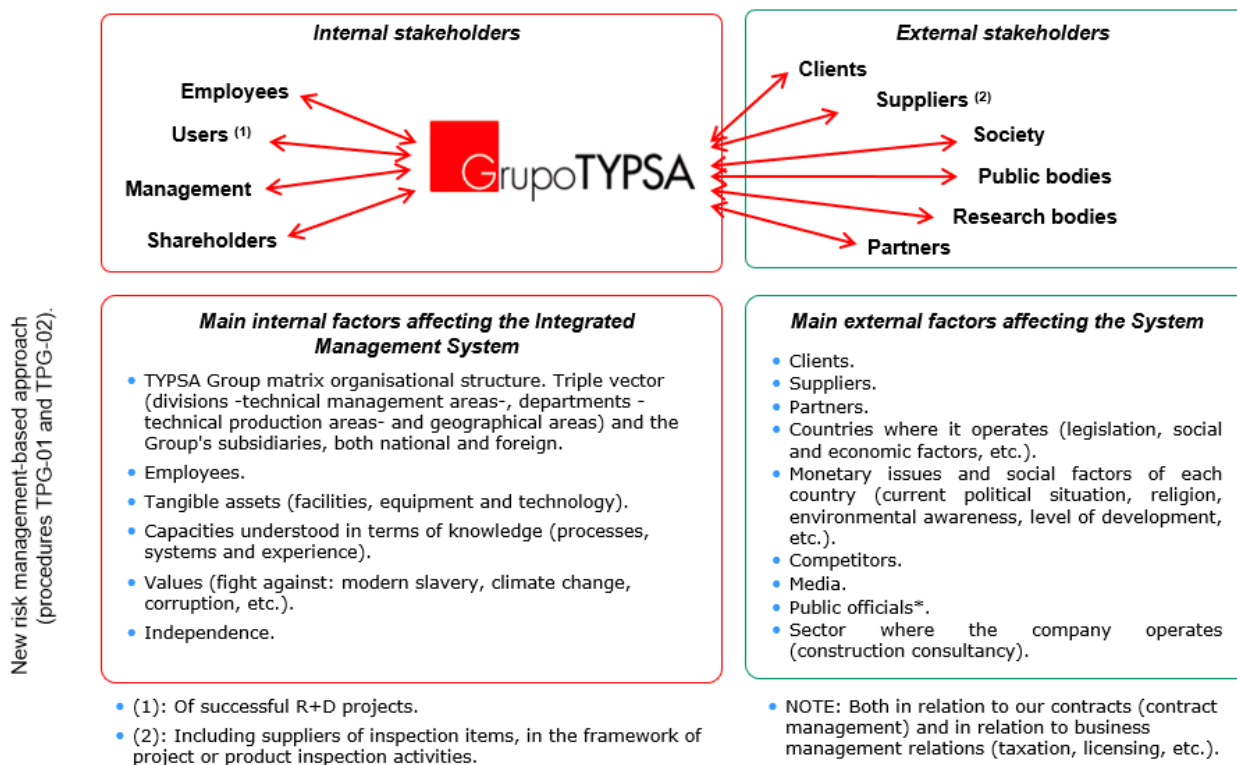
Internal stakeholders

Employees
Users $^{(1)}$
Management
Shareholders

GrupoTYPSA

External stakeholders

Clients
Suppliers $^{(2)}$
Society
Public bodies
Research bodies
Partners

New risk management-based approach (procedures TPG-01 and TPG-02).

Main internal factors affecting the Integrated Management System

- TYPSA Group matrix organisational structure. Triple vector (divisions -technical management areas-, departments -technical production areas- and geographical areas) and the Group's subsidiaries, both national and foreign.
- Employees.
- Tangible assets (facilities, equipment and technology).
- Capacities understood in terms of knowledge (processes, systems and experience).
- Values (fight against: modern slavery, climate change, corruption, etc.).
- Independence.

Main external factors affecting the System

- Clients.
- Suppliers.
- Partners.
- Countries where it operates (legislation, social and economic factors, etc.).
- Monetary issues and social factors of each country (current political situation, religion, environmental awareness, level of development, etc.).
- Competitors.
- Media.
- Public officials*.
- Sector where the company operates (construction consultancy).

- (1): Of successful R+D projects.
- (2): Including suppliers of inspection items, in the framework of project or product inspection activities.

- NOTE: Both in relation to our contracts (contract management) and in relation to business management relations (taxation, licensing, etc.).